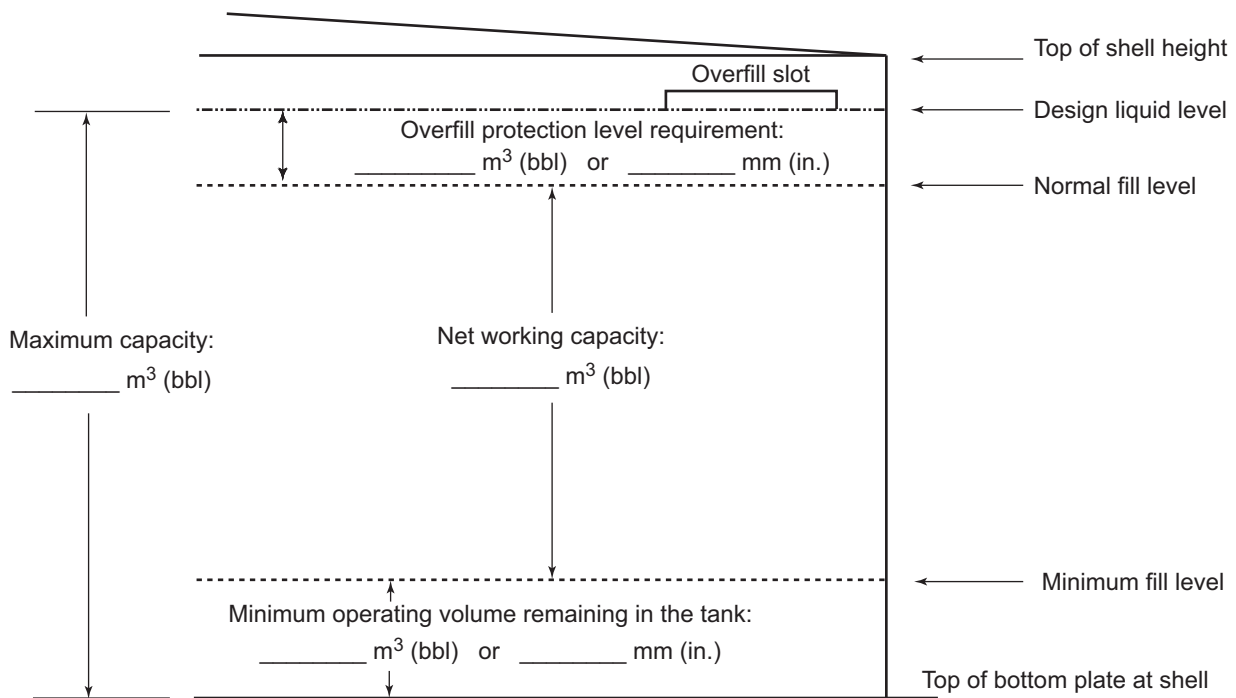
Top of shell height

Overfill slot

Design liquid level

Overfill protection level requirement:
_________ $m^3$ (bbl) or ________ mm (in.)

Normal fill level

Maximum capacity:
________ $m^3$ (bbl)

Net working capacity:
________ $m^3$ (bbl)

Minimum fill level

Minimum operating volume remaining in the tank:
________ $m^3$ (bbl) or ________ mm (in.)

Top of bottom plate at shell